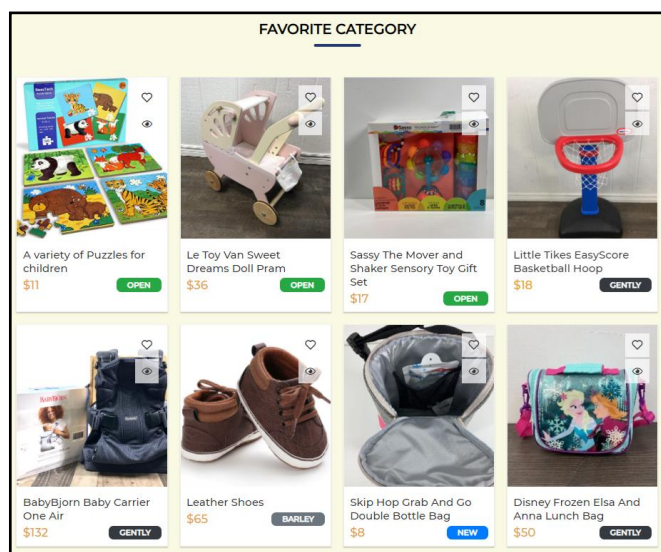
FAVORITE CATEGORY

A variety of Puzzles for children
$11
OPEN

Le Toy Van Sweet Dreams Doll Pram
$36
OPEN

Sassy The Mover and Shaker Sensory Toy Gift Set
$17
OPEN

Little Tikes EasyScore Basketball Hoop
$18
GENTLY

BabyBjorn Baby Carrier One Air
$132
GENTLY

Leather Shoes
$65
BARLEY

Skip Hop Grab And Go Double Bottle Bag
$8
NEW

Disney Frozen Elsa And Anna Lunch Bag
$50
GENTLY